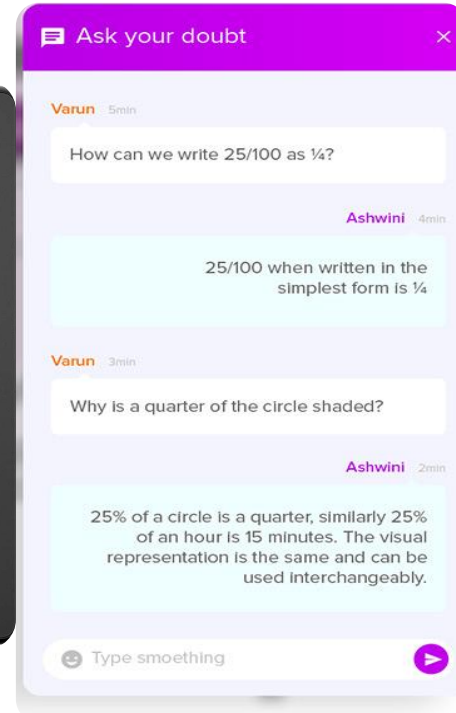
Ask your doubt

×

Varun 5min

How can we write 25/100 as ¼?

Ashwini 4min

25/100 when written in the simplest form is ¼

Varun 3min

Why is a quarter of the circle shaded?

Ashwini 2min

25% of a circle is a quarter, similarly 25% of an hour is 15 minutes. The visual representation is the same and can be used interchangeably.

Type smoething